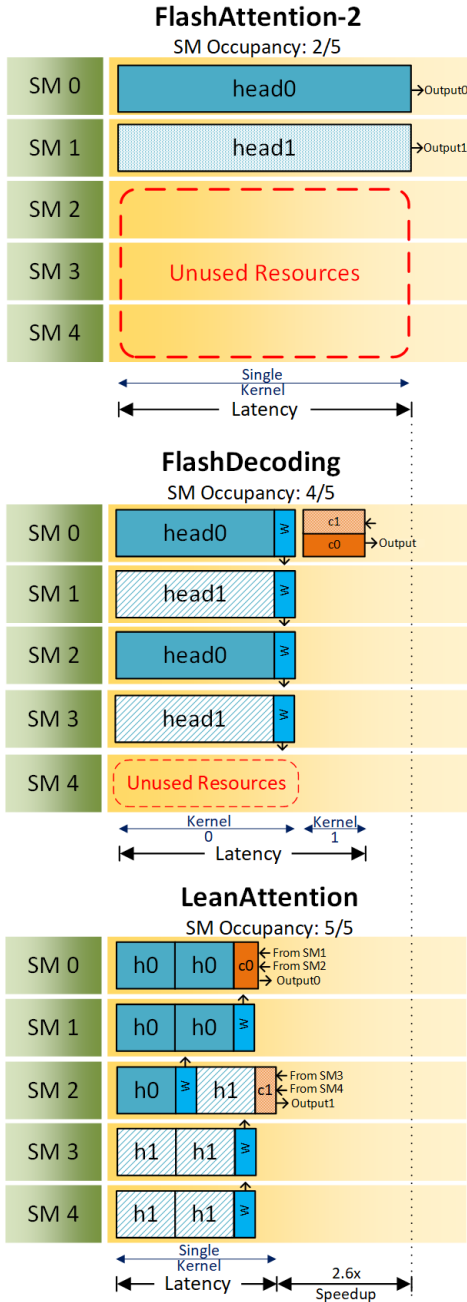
FlashAttention-2
SM Occupancy: 2/5

SM 0
head0
Output0

SM 1
head1
Output1

SM 2
SM 3
Unused Resources
SM 4

Single Kernel
Latency

FlashDecoding
SM Occupancy: 4/5

SM 0
head0
W
c1
c0
Output

SM 1
head1

SM 2
head0
W

SM 3
head1
W

SM 4
Unused Resources

Kernel 0
Kernel 1
Latency

LeanAttention
SM Occupancy: 5/5

SM 0
h0
h0
c0
From SM1
From SM2
Output0

SM 1
h0
h0
W

SM 2
h0
W
h1
c1
From SM3
From SM4
Output1

SM 3
h1
h1
W

SM 4
h1
h1
W

Single Kernel
Latency
2.6x Speedup